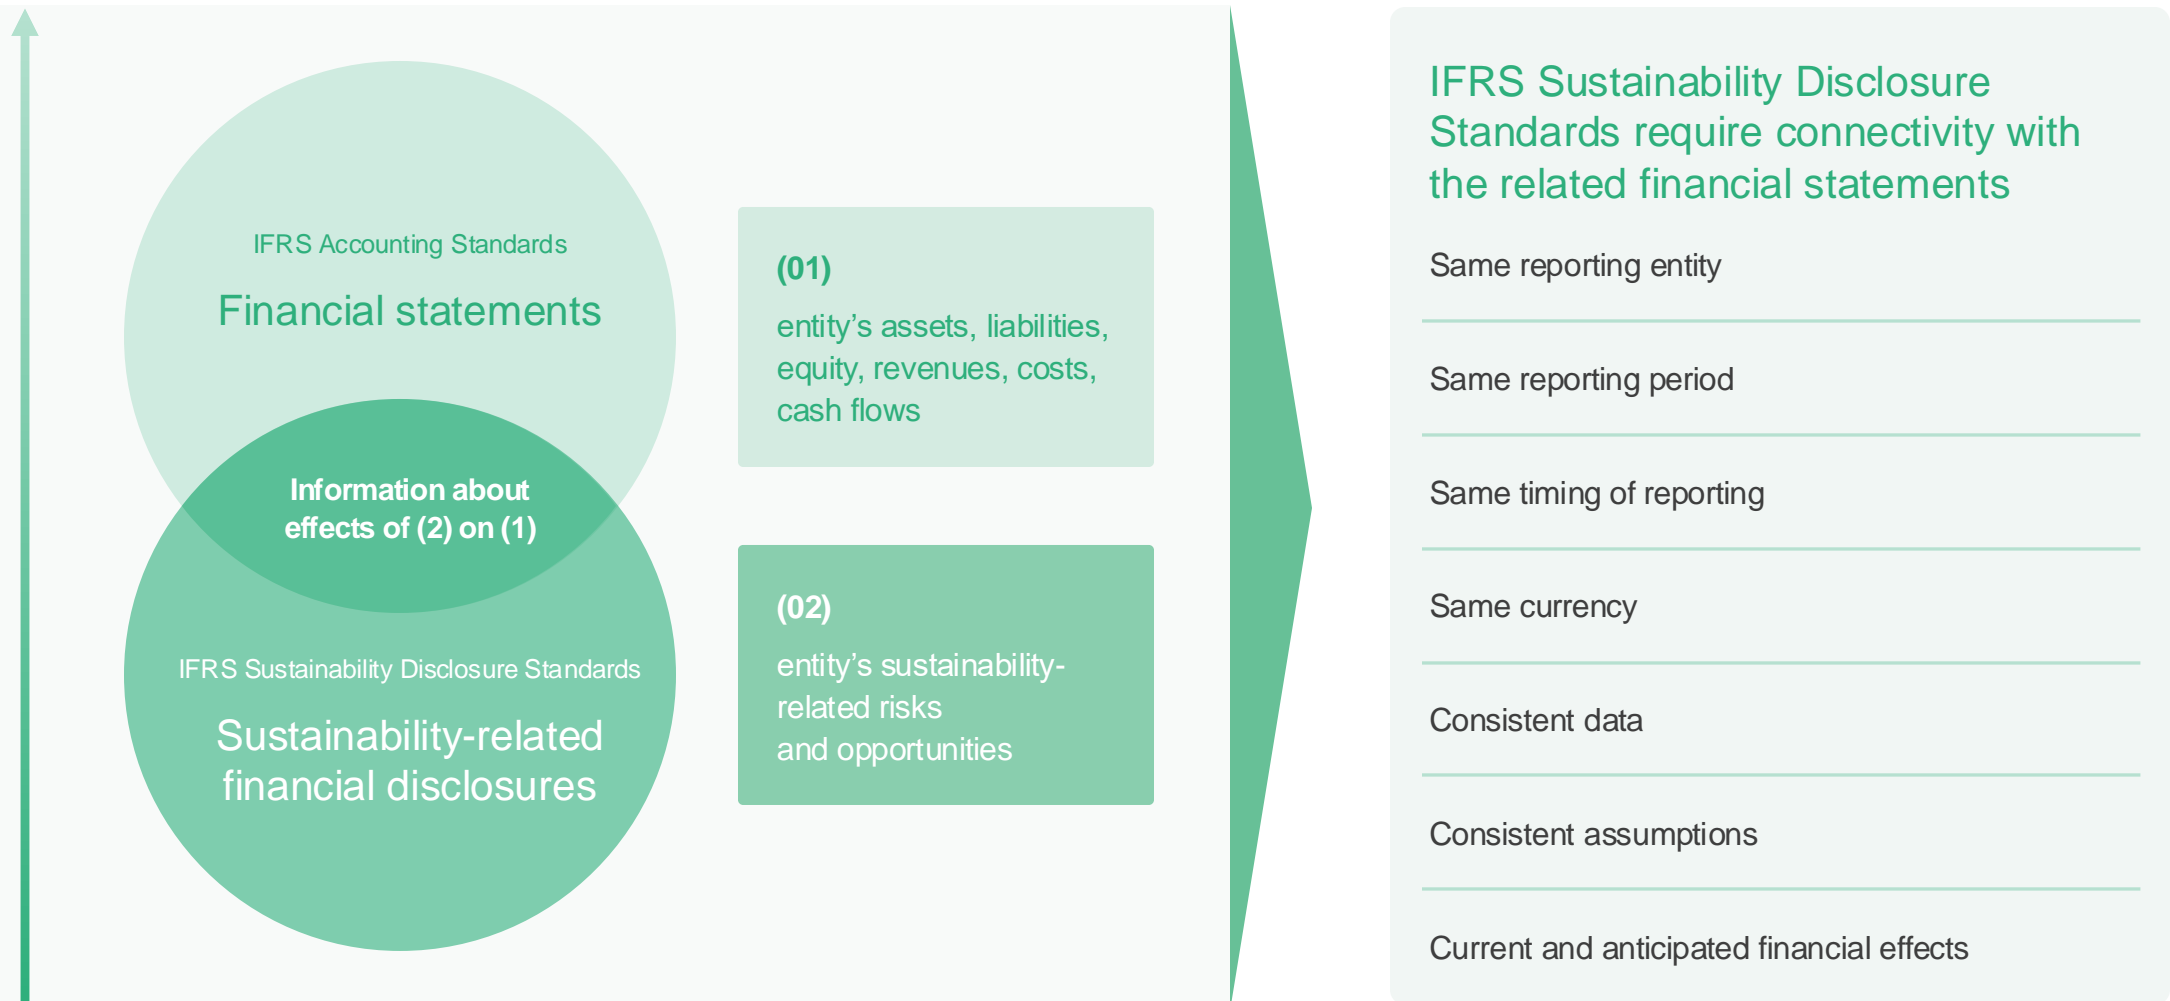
IFRS Accounting Standards

Financial statements

Information about effects of (2) on (1)

IFRS Sustainability Disclosure Standards

Sustainability-related financial disclosures

(01)

entity’s assets, liabilities, equity, revenues, costs, cash flows

(02)

entity’s sustainability-related risks and opportunities

IFRS Sustainability Disclosure Standards require connectivity with the related financial statements

Same reporting entity

Same reporting period

Same timing of reporting

Same currency

Consistent data

Consistent assumptions

Current and anticipated financial effects